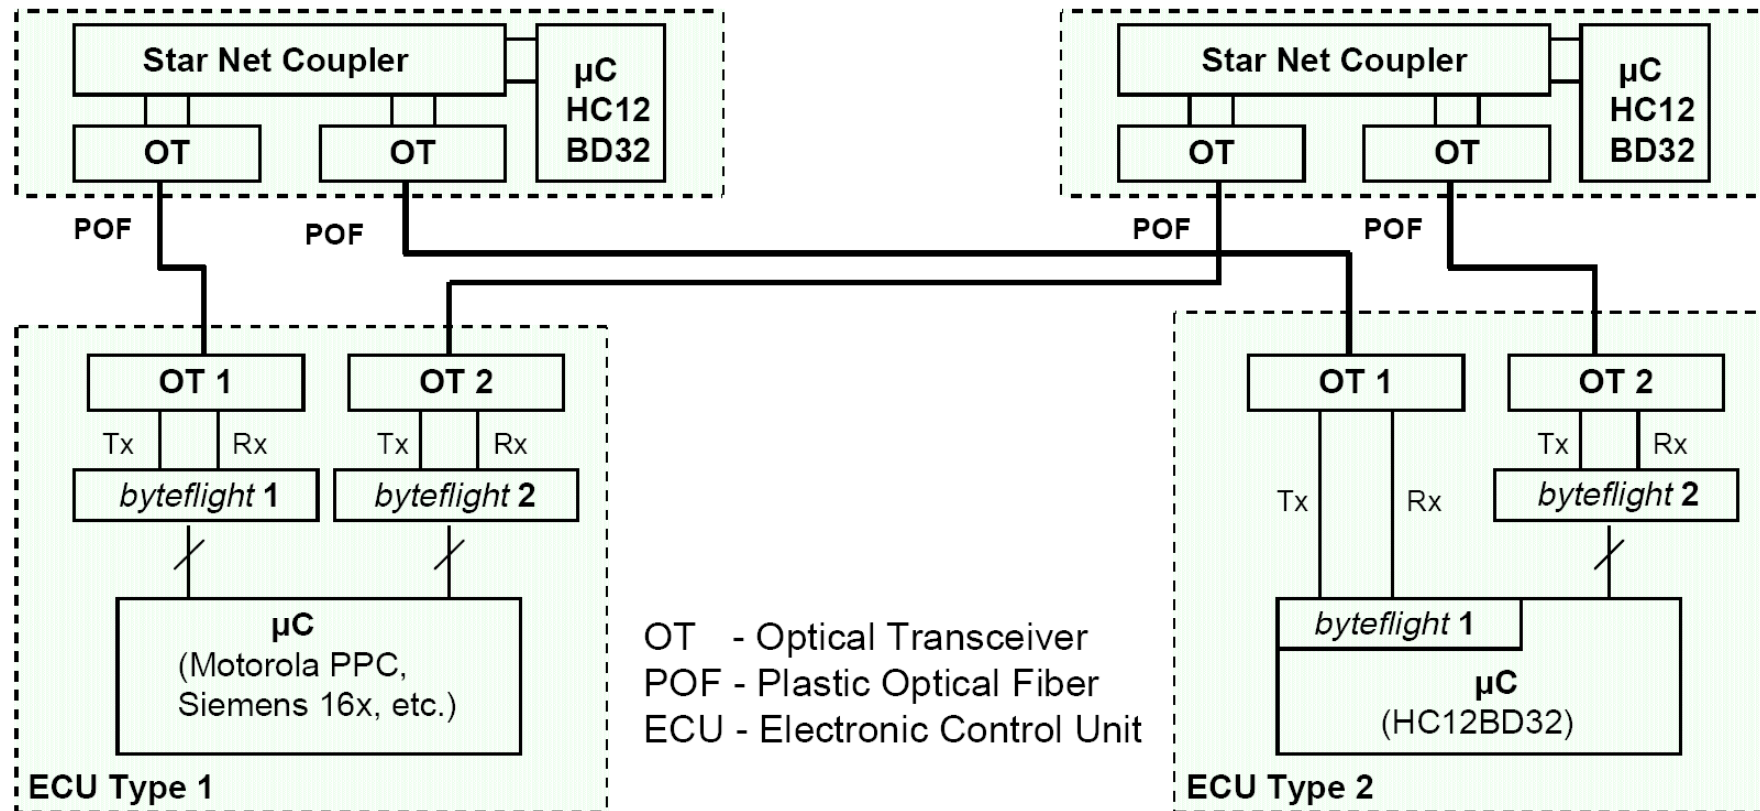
Star Net Coupler
µC
HC12
BD32
OT
OT

Star Net Coupler
µC
HC12
BD32
OT
OT

POF
POF
POF
POF

OT 1
OT 2
Tx
Rx
Tx
Rx
*byteflight* 1
*byteflight* 2
µC
(Motorola PPC, Siemens 16x, etc.)
ECU Type 1

OT - Optical Transceiver
POF - Plastic Optical Fiber
ECU - Electronic Control Unit

OT 1
OT 2
Tx
Rx
Tx
Rx
*byteflight* 2
*byteflight* 1
µC
(HC12BD32)
ECU Type 2